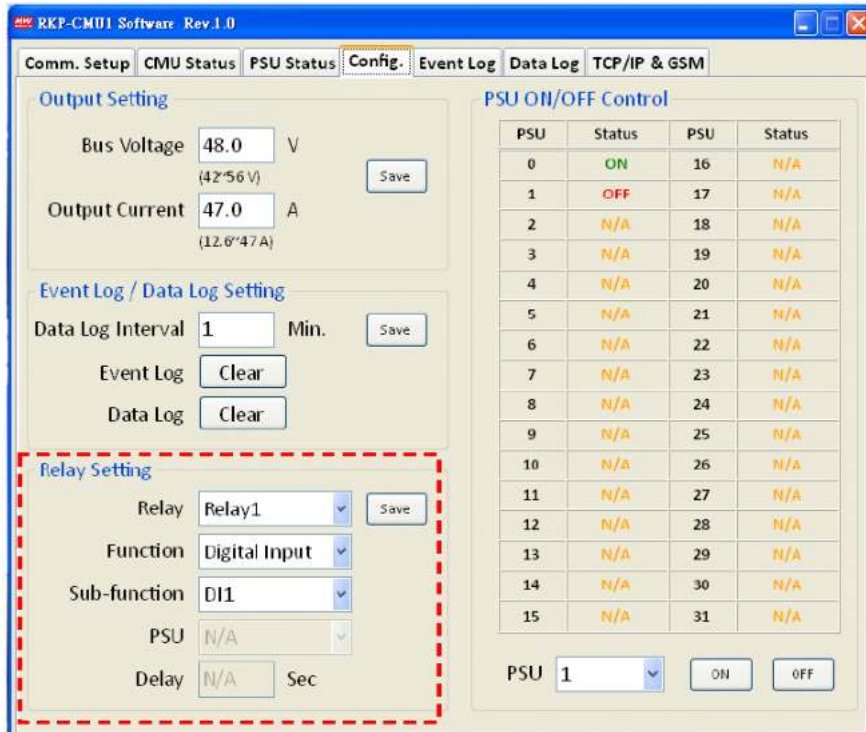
RKP-CMU1 Software Rev.1.0

Comm. Setup | CMU Status | PSU Status | Config. | Event Log | Data Log | TCP/IP & GSM

Output Setting

Bus Voltage 48.0 V
(42~56 V)
Save
Output Current 47.0 A
(12.6~47 A)

Event Log / Data Log Setting

Data Log Interval 1 Min. Save
Event Log Clear
Data Log Clear

Relay Setting

Relay Relay1 Save
Function Digital Input
Sub-function DI1
PSU N/A
Delay N/A Sec

PSU ON/OFF Control

| PSU | Status | PSU | Status |
|---|---|---|---|
| 0 | ON | 16 | N/A |
| 1 | OFF | 17 | N/A |
| 2 | N/A | 18 | N/A |
| 3 | N/A | 19 | N/A |
| 4 | N/A | 20 | N/A |
| 5 | N/A | 21 | N/A |
| 6 | N/A | 22 | N/A |
| 7 | N/A | 23 | N/A |
| 8 | N/A | 24 | N/A |
| 9 | N/A | 25 | N/A |
| 10 | N/A | 26 | N/A |
| 11 | N/A | 27 | N/A |
| 12 | N/A | 28 | N/A |
| 13 | N/A | 29 | N/A |
| 14 | N/A | 30 | N/A |
| 15 | N/A | 31 | N/A |

PSU 1 ON OFF